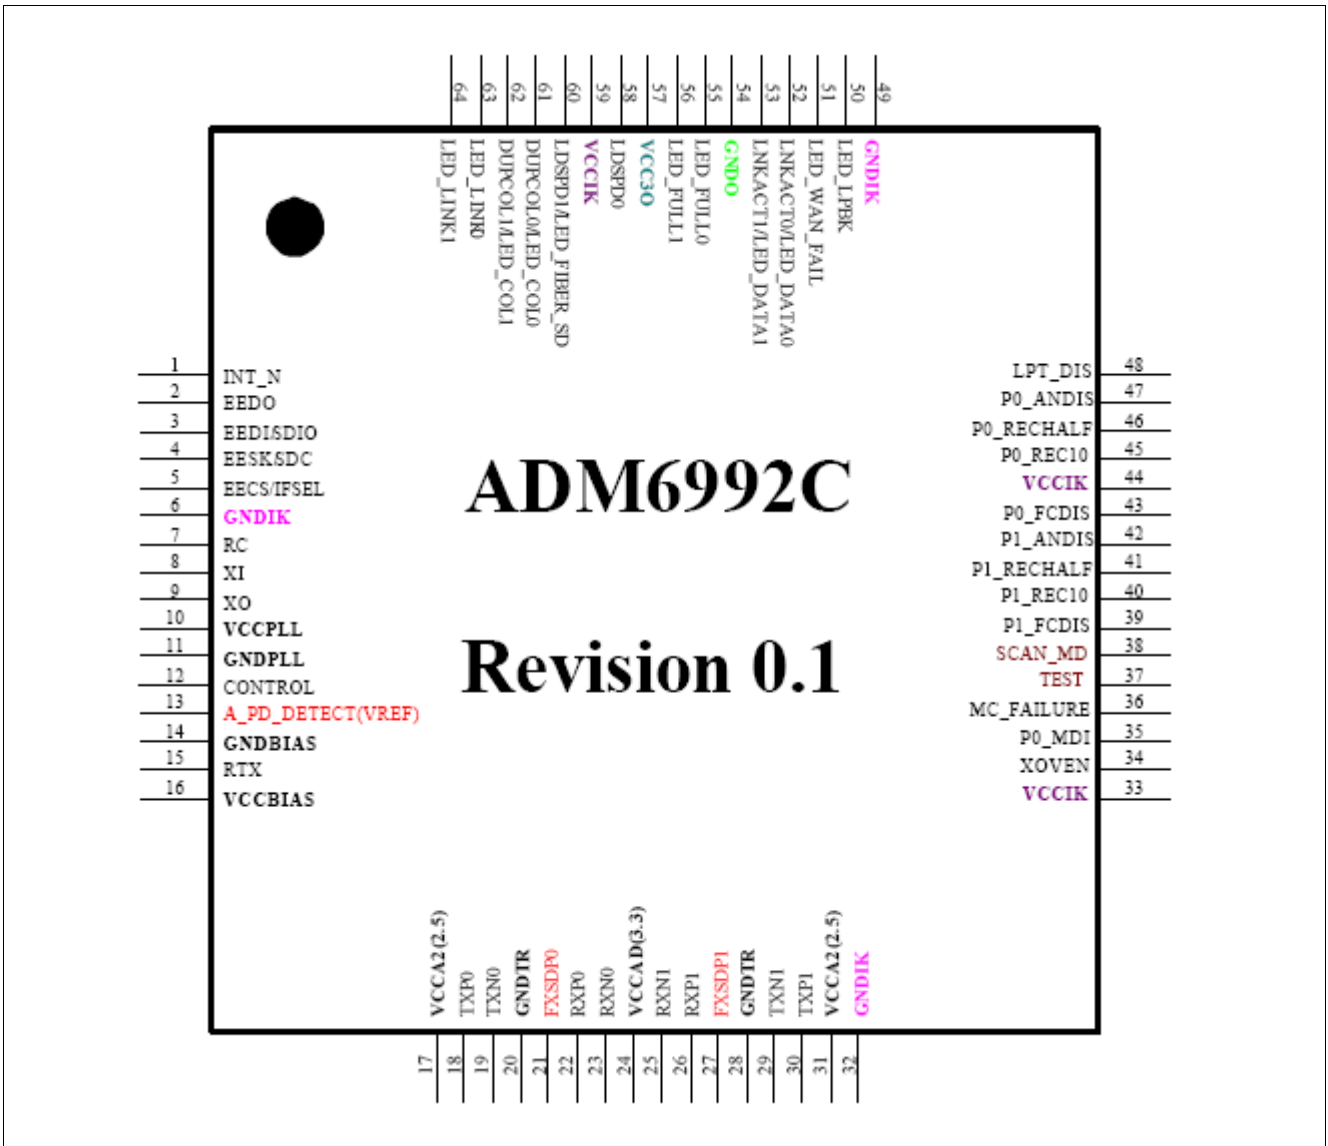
64 63 62 61 60 59 58 57 56 55 54 53 52 51 50 49

LED_LINK1
LED_LINK0
DUPCOL1/LED_COL1
DUPCOL0/LED_COL0
LDSPD1/LED_FIBER_SD
VCCIK
LDSPD0
VCC3O
LED_FULL1
LED_FULL0
GNDO
LNKACT1/LED_DATA1
LNKACT0/LED_DATA0
LED_WAN_FAIL
LED_LPBK
GNDIK

1 INT_N
2 EEDO
3 EEDI/SDIO
4 EESK/SDC
5 EECS/IFSEL
6 GNDIK
7 RC
8 XI
9 XO
10 VCCPLL
11 GNDPLL
12 CONTROL
13 A_PD_DETECT(VREF)
14 GNDBIAS
15 RTX
16 VCCBIAS

ADM6992C

Revision 0.1

LPT_DIS 48
P0_ANDIS 47
P0_RECHALF 46
P0_REC10 45
VCCIK 44
P0_FCDIS 43
P1_ANDIS 42
P1_RECHALF 41
P1_REC10 40
P1_FCDIS 39
SCAN_MD 38
TEST 37
MC_FAILURE 36
P0_MDI 35
XOVEN 34
VCCIK 33

VCCA2(2.5)
TXP0
TXN0
GNDTR
FXSDP0
RXP0
RXN0
VCCAD(3.3)
RXN1
RXP1
FXSDP1
GNDTR
TXN1
TXP1
VCCA2(2.5)
GNDIK

17 18 19 20 21 22 23 24 25 26 27 28 29 30 31 32